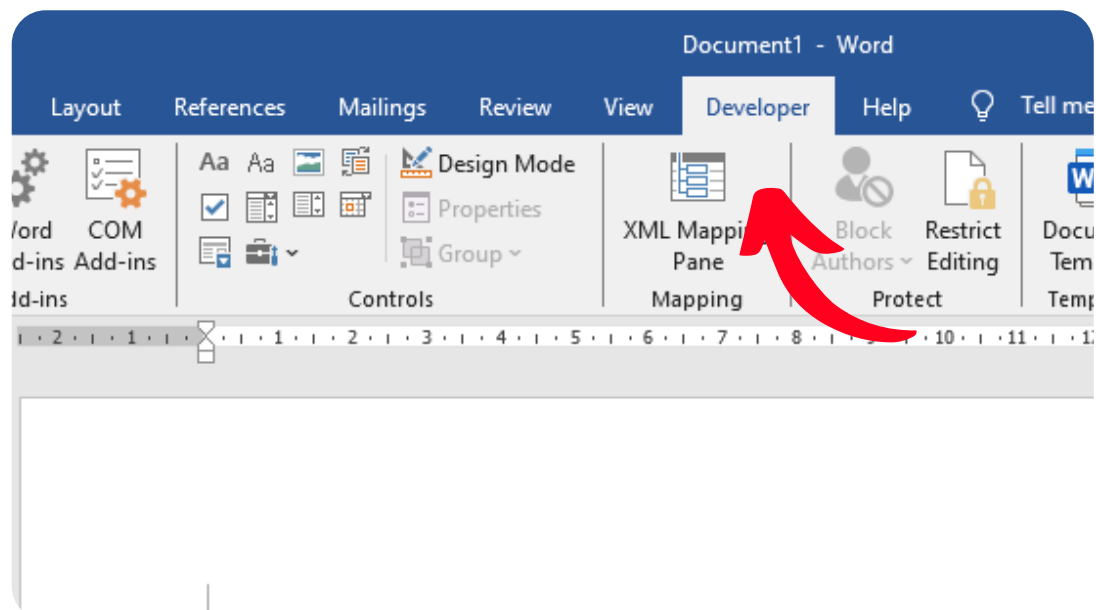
Document1 - Word

Layout References Mailings Review View Developer Help Tell me

/ord d-ins COM Add-ins
dd-ins

Aa Aa Design Mode
Properties
Group
Controls

XML Mappi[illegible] Pane
Mapping

Block Authors
Restrict Editing
Protect

Docu Tem
Temp

2 1 1 2 3 4 5 6 7 8 10 11